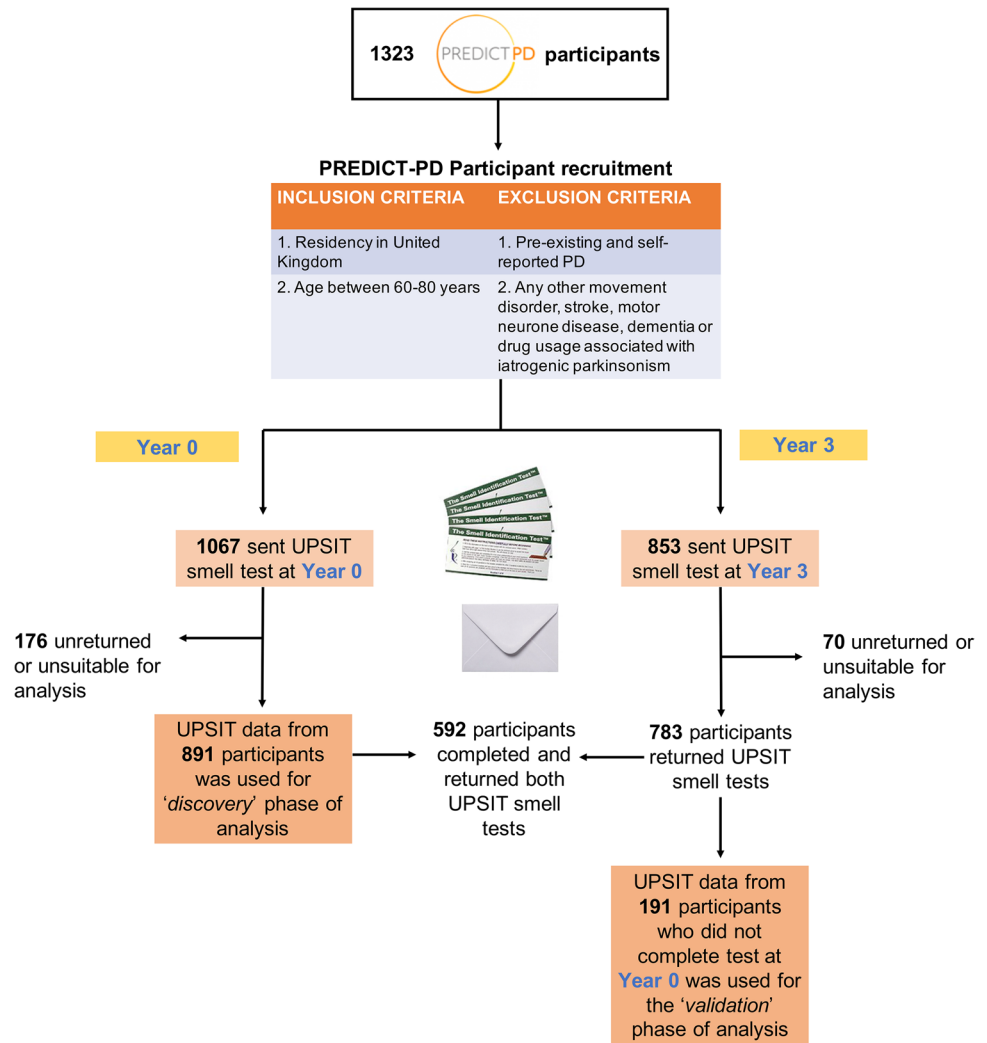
1323 PREDICT PD participants

PREDICT-PD Participant recruitment

| INCLUSION CRITERIA | EXCLUSION CRITERIA |
|---|---|
| 1. Residency in United Kingdom | 1. Pre-existing and self-reported PD |
| 2. Age between 60-80 years | 2. Any other movement disorder, stroke, motor neurone disease, dementia or drug usage associated with iatrogenic parkinsonism |

Year 0

Year 3

The Smell Identification Test™

The Smell Identification Test™

The Smell Identification Test™

The Smell Identification Test™

1067 sent UPSIT smell test at Year 0

853 sent UPSIT smell test at Year 3

176 unreturned or unsuitable for analysis

70 unreturned or unsuitable for analysis

UPSIT data from 891 participants was used for '*discovery*' phase of analysis

592 participants completed and returned both UPSIT smell tests

783 participants returned UPSIT smell tests

UPSIT data from 191 participants who did not complete test at Year 0 was used for the '*validation*' phase of analysis